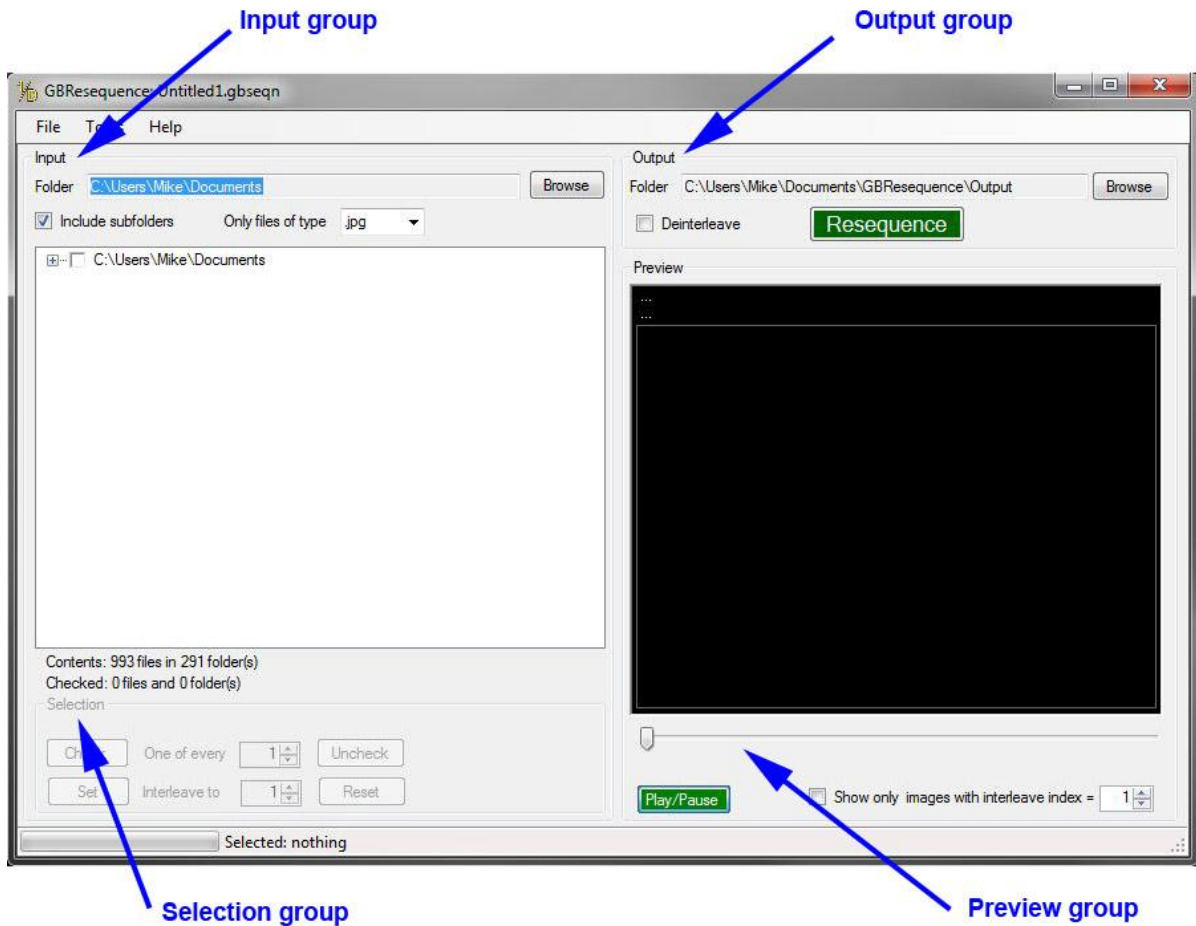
Input group

Output group

GBResequence: Untitled1.gbseqn

File T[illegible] Help

Input

Folder C:\Users\Mike\Documents Browse

Include subfolders Only files of type .jpg

C:\Users\Mike\Documents

Contents: 993 files in 291 folder(s)
Checked: 0 files and 0 folder(s)

Selection

Ch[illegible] One of every 1 Uncheck

Set Interleave to 1 Reset

Output

Folder C:\Users\Mike\Documents\GBResequence\Output Browse

Deinterleave Resequence

Preview

...
...

Play/Pause Show only images with interleave index = 1

Selected: nothing

Selection group

Preview group